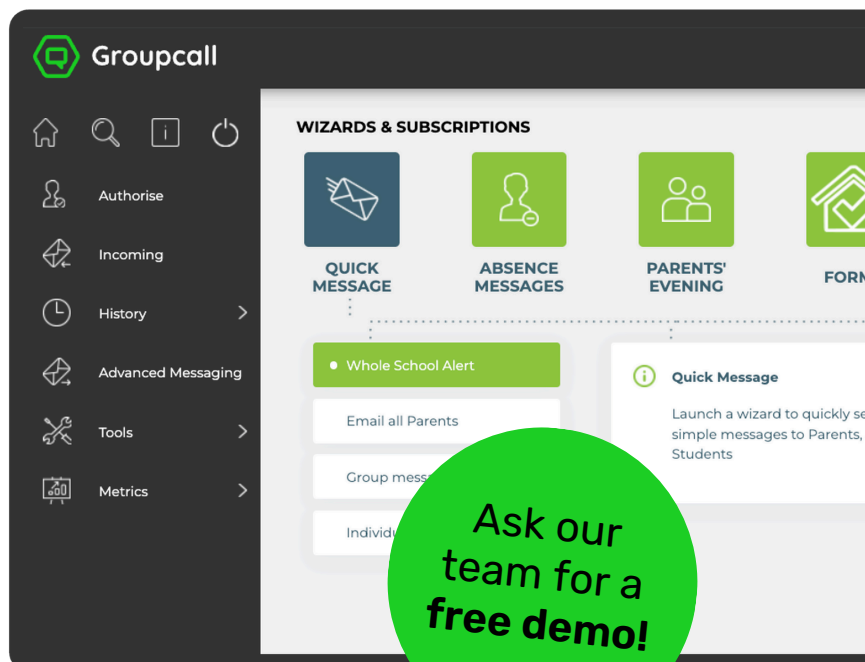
Groupcall

Authorise

Incoming

History

Advanced Messaging

Tools

Metrics

WIZARDS & SUBSCRIPTIONS

QUICK MESSAGE

ABSENCE MESSAGES

PARENTS' EVENING

FORM

Whole School Alert

Email all Parents

Group mess

Individu

Quick Message

Launch a wizard to quickly se simple messages to Parents, Students

Ask our team for a free demo!